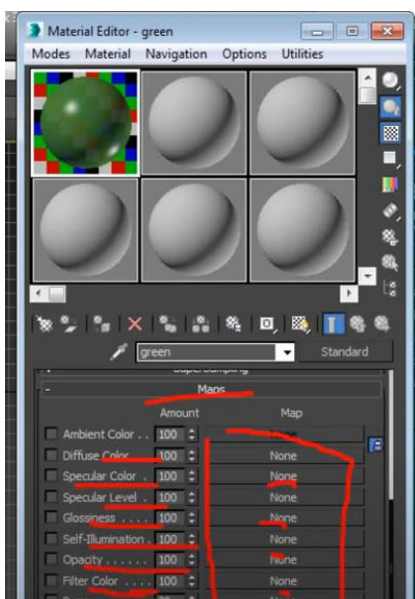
Material Editor - green

Modes Material Navigation Options Utilities

green
Standard

Maps

Amount Map

Ambient Color . . 100 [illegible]
Diffuse Color . . 100 None
Specular Color . . 100 None
Specular Level . 100 None
Glossiness . . . . 100 None
Self-Illumination . 100 None
Opacity . . . . . . 100 None
Filter Color . . . . 100 None